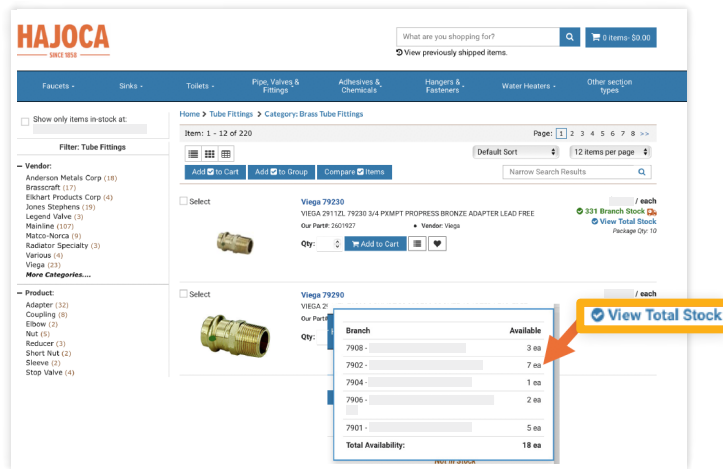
HAJOCA
SINCE 1858

What are you shopping for?
0 items- $0.00
View previously shipped items.

Faucets
Sinks
Toilets
Pipe, Valves & Fittings
Adhesives & Chemicals
Hangers & Fasteners
Water Heaters
Other section types

Show only items in-stock at:

Filter: Tube Fittings

Vendor:
Anderson Metals Corp (18)
Brasscraft (17)
Elkhart Products Corp (4)
Jones Stephens (19)
Legend Valve (3)
Mainline (107)
Matco-Norca (9)
Radiator Specialty (3)
Various (4)
Viega (23)
More Categories....

Product:
Adapter (32)
Coupling (8)
Elbow (2)
Nut (5)
Reducer (3)
Short Nut (2)
Sleeve (2)
Stop Valve (4)

Home > Tube Fittings > Category: Brass Tube Fittings

Item: 1 - 12 of 220
Page: 1 2 3 4 5 6 7 8 >>

Default Sort
12 items per page

Add to Cart
Add to Group
Compare Items
Narrow Search Results

Select
Viega 79230
VIEGA 2911ZL 79230 3/4 PXMPT PROPRESS BRONZE ADAPTER LEAD FREE
Our Part#: 2601927
Vendor: Viega
Qty:
Add to Cart
/ each
331 Branch Stock
View Total Stock
Package Qty: 10

Select
Viega 79290
VIEGA 2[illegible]
Our Part#
Qty:
/ each

View Total Stock

| Branch | Available |
|---|---|
| 7908 - | 3 ea |
| 7902 - | 7 ea |
| 7904 - | 1 ea |
| 7906 - | 2 ea |
| 7901 - | 5 ea |
| Total Availability: | 18 ea |

Not In Stock